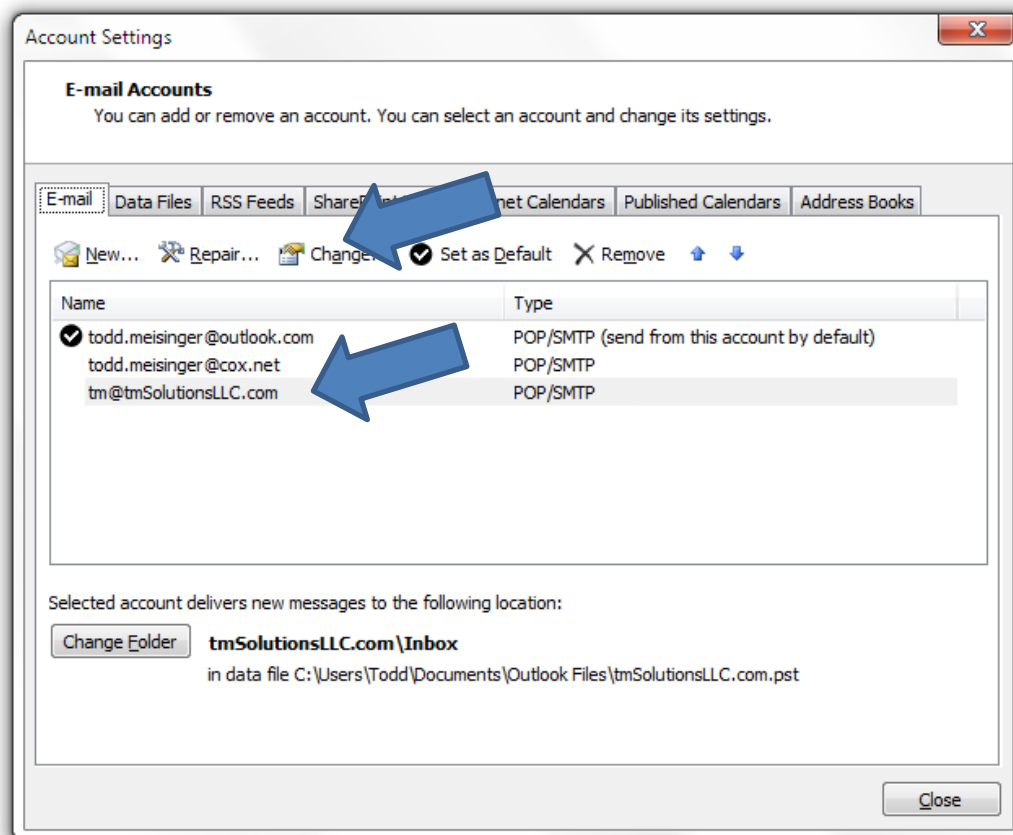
Account Settings

E-mail Accounts
You can add or remove an account. You can select an account and change its settings.

E-mail | Data Files | RSS Feeds | ShareP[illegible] | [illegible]net Calendars | Published Calendars | Address Books

New... Repair... Change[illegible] Set as Default Remove

| Name | Type |
|---|---|
| todd.meisinger@outlook.com | POP/SMTP (send from this account by default) |
| todd.meisinger@cox.net | POP/SMTP |
| tm@tmSolutionsLLC.com | POP/SMTP |

Selected account delivers new messages to the following location:

Change Folder tmSolutionsLLC.com\Inbox
in data file C:\Users\Todd\Documents\Outlook Files\tmSolutionsLLC.com.pst

Close